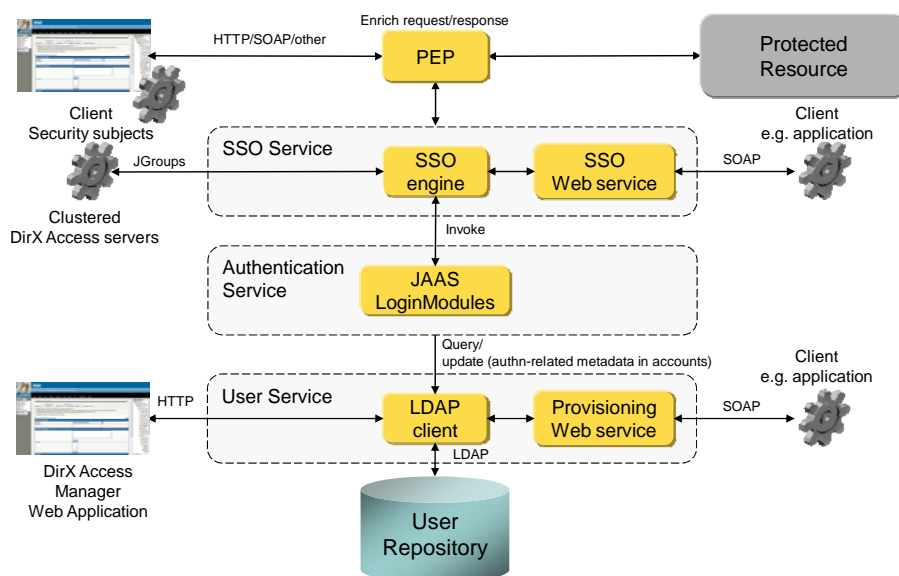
Enrich request/response

HTTP/SOAP/other

PEP

Protected Resource

Client
Security subjects

Client
e.g. application

SSO Service

JGroups

SSO engine

SSO Web service

SOAP

Clustered
DirX Access servers

Invoke

Authentication Service

JAAS LoginModules

Query/
update (authn-related metadata in accounts)

Client
e.g. application

User Service

HTTP

LDAP client

Provisioning Web service

SOAP

LDAP

DirX Access Manager Web Application

User Repository